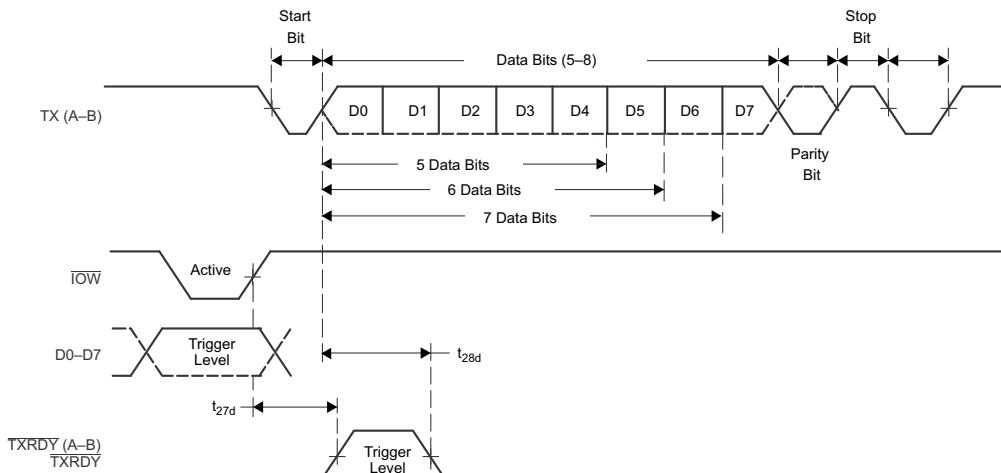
Start Bit

Data Bits (5–8)

Stop Bit

TX (A–B)

D0 D1 D2 D3 D4 D5 D6 D7

Parity Bit

5 Data Bits

6 Data Bits

7 Data Bits

$\overline{IOW}$

Active

D0–D7

Trigger Level

$t_{28d}$

$t_{27d}$

$\overline{TXRDY}$ (A–B)

$\overline{TXRDY}$

Trigger Level